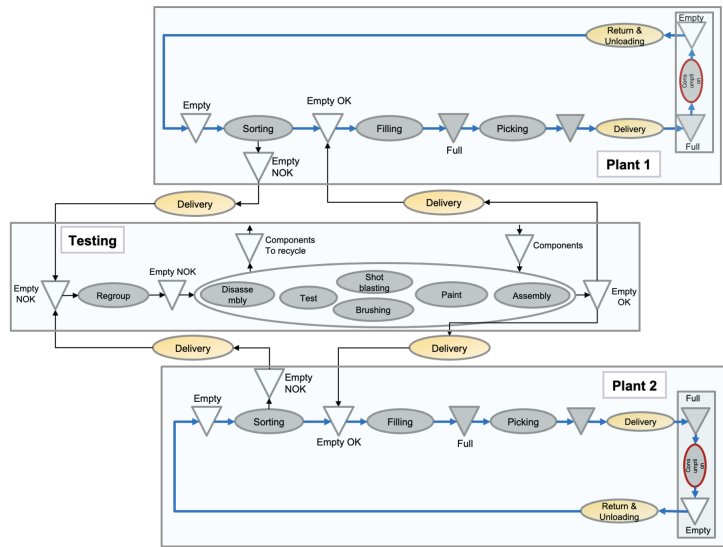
Empty
Return & Unloading
Consumption
Empty
Sorting
Empty OK
Filling
Picking
Delivery
Full
Full
Empty NOK
Plant 1

Delivery
Delivery

Testing
Components To recycle
Components
Empty NOK
Regroup
Empty NOK
Disassembly
Test
Shot blasting
Brushing
Paint
Assembly
Empty OK

Delivery
Delivery

Empty NOK
Plant 2
Empty
Sorting
Empty OK
Filling
Full
Picking
Delivery
Full
Consumption
Return & Unloading
Empty